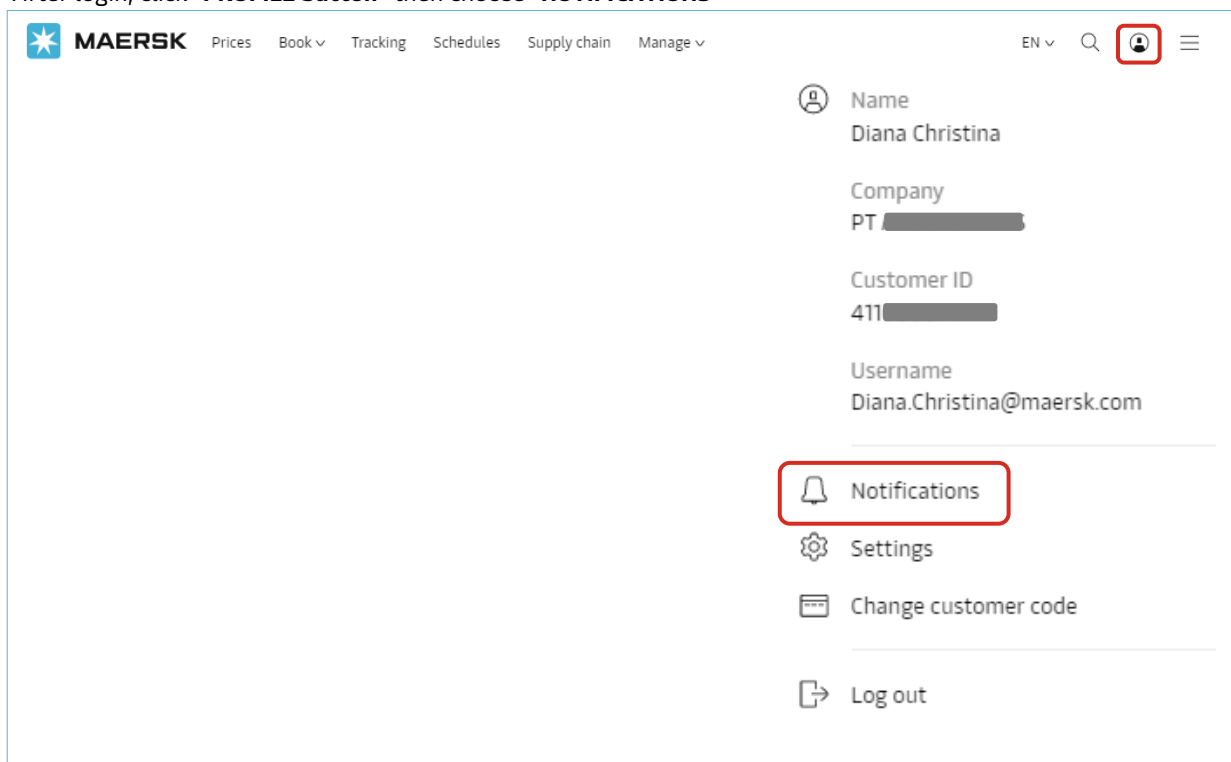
After login, click "PROFILE button" then choose "NOTIFICATIONS"

MAERSK Prices Book Tracking Schedules Supply chain Manage EN

Name
Diana Christina

Company
PT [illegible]

Customer ID
411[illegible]

Username
Diana.Christina@maersk.com

Notifications
Settings
Change customer code
Log out